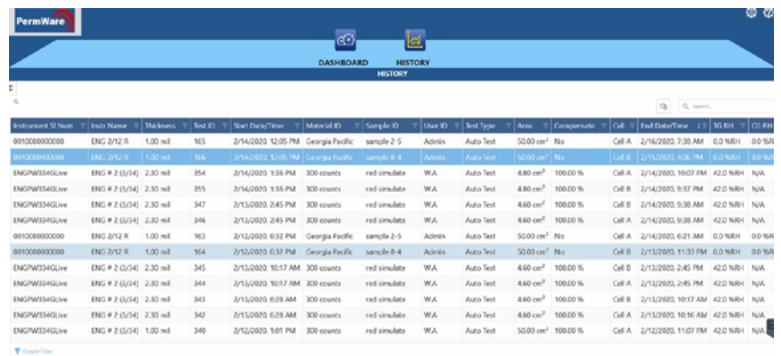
PermWare

DASHBOARD HISTORY

HISTORY

Q Search...

| Instrument Sl Num | Instr Name | Thickness | Test ID | Start Date/Time | Material ID | Sample ID | User ID | Test Type | Area | Compensate | Cell | End Date/Time | TG RH | CG RH |
|---|---|---|---|---|---|---|---|---|---|---|---|---|---|---|
| 0010000000000 | ENG 2/12 R | 1.00 mil | 165 | 2/14/2020, 12:05 PM | Georgia Pacific | sample 2-5 | Admin | Auto Test | 50.00 cm² | No | Cell A | 2/16/2020, 7:38 AM | 0.0 %RH | 0.0 %R |
| 0010000000000 | ENG 2/12 R | 1.00 mil | 166 | 2/14/2020, 12:05 PM | Georgia Pacific | sample 8-4 | Admin | Auto Test | 50.00 cm² | No | Cell B | 2/15/2020, 4:36 PM | 0.0 %RH | 0.0 %R |
| ENGPW334GLive | ENG # 2 (3/34) | 2.30 mil | 354 | 2/14/2020, 1:36 PM | 300 counts | red simulate | WA | Auto Test | 4.80 cm² | 100.00 % | Cell A | 2/14/2020, 10:07 PM | 42.0 %RH | N/A |
| ENGPW334GLive | ENG # 2 (3/34) | 2.30 mil | 355 | 2/14/2020, 1:36 PM | 300 counts | red simulate | WA | Auto Test | 4.80 cm² | 100.00 % | Cell B | 2/14/2020, 9:57 PM | 42.0 %RH | N/A |
| ENGPW334GLive | ENG # 2 (3/34) | 2.30 mil | 347 | 2/13/2020, 2:45 PM | 300 counts | red simulate | WA | Auto Test | 4.60 cm² | 100.00 % | Cell A | 2/14/2020, 9:38 AM | 42.0 %RH | N/A |
| ENGPW334GLive | ENG # 2 (3/34) | 2.30 mil | 346 | 2/13/2020, 2:45 PM | 300 counts | red simulate | WA | Auto Test | 4.60 cm² | 100.00 % | Cell B | 2/14/2020, 9:38 AM | 42.0 %RH | N/A |
| 0010000000000 | ENG 2/12 R | 1.00 mil | 163 | 2/12/2020, 6:32 PM | Georgia Pacific | sample 2-5 | Admin | Auto Test | 50.00 cm² | No | Cell A | 2/14/2020, 6:21 AM | 0.0 %RH | 0.0 %R |
| 0010000000000 | ENG 2/12 R | 1.00 mil | 164 | 2/12/2020, 6:32 PM | Georgia Pacific | sample 8-4 | Admin | Auto Test | 50.00 cm² | No | Cell B | 2/13/2020, 11:33 PM | 0.0 %RH | 0.0 %R |
| ENGPW334GLive | ENG # 2 (3/34) | 2.30 mil | 345 | 2/13/2020, 10:17 AM | 300 counts | red simulate | WA | Auto Test | 4.60 cm² | 100.00 % | Cell A | 2/13/2020, 2:45 PM | 42.0 %RH | N/A |
| ENGPW334GLive | ENG # 2 (3/34) | 2.30 mil | 344 | 2/13/2020, 10:17 AM | 300 counts | red simulate | WA | Auto Test | 4.60 cm² | 100.00 % | Cell B | 2/13/2020, 2:45 PM | 42.0 %RH | N/A |
| ENGPW334GLive | ENG # 2 (3/34) | 2.30 mil | 343 | 2/13/2020, 6:28 AM | 300 counts | red simulate | WA | Auto Test | 4.60 cm² | 100.00 % | Cell A | 2/13/2020, 10:17 AM | 42.0 %RH | N/A |
| ENGPW334GLive | ENG # 2 (3/34) | 2.30 mil | 342 | 2/13/2020, 6:28 AM | 300 counts | red simulate | WA | Auto Test | 4.60 cm² | 100.00 % | Cell B | 2/13/2020, 10:16 AM | 42.0 %RH | N/A |
| ENGPW334GLive | ENG # 2 (3/34) | 1.00 mil | 340 | 2/12/2020, 1:01 PM | 300 counts | red simulate | WA | Auto Test | 4.60 cm² | 100.00 % | Cell A | 2/12/2020, 11:07 PM | 42.0 %RH | N/A |

Clear Filter